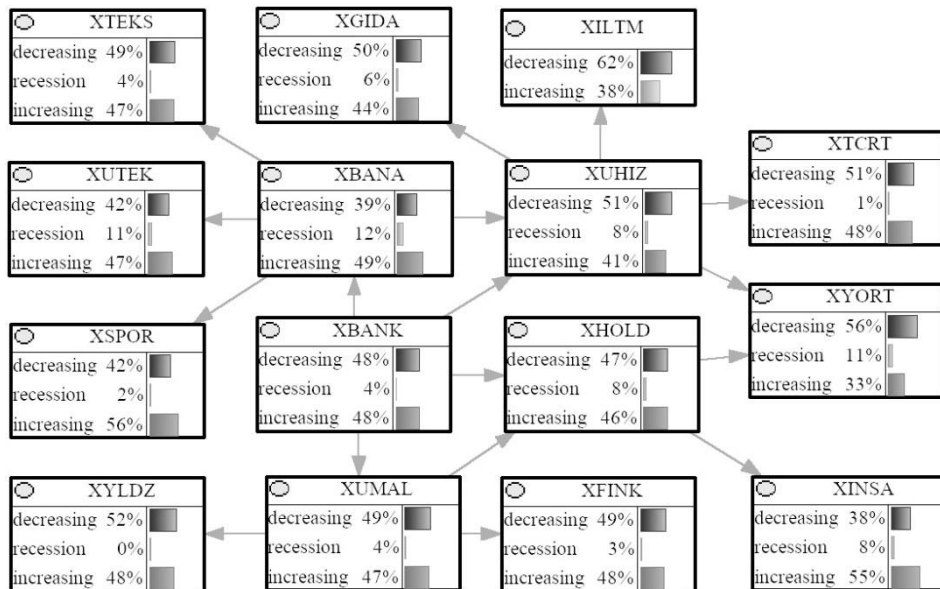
XTEKS
decreasing 49%
recession 4%
increasing 47%

XGIDA
decreasing 50%
recession 6%
increasing 44%

XILTM
decreasing 62%
increasing 38%

XUTEK
decreasing 42%
recession 11%
increasing 47%

XBANA
decreasing 39%
recession 12%
increasing 49%

XUHIZ
decreasing 51%
recession 8%
increasing 41%

XTCRT
decreasing 51%
recession 1%
increasing 48%

XYORT
decreasing 56%
recession 11%
increasing 33%

XSPOR
decreasing 42%
recession 2%
increasing 56%

XBANK
decreasing 48%
recession 4%
increasing 48%

XHOLD
decreasing 47%
recession 8%
increasing 46%

XYLDZ
decreasing 52%
recession 0%
increasing 48%

XUMAL
decreasing 49%
recession 4%
increasing 47%

XFINK
decreasing 49%
recession 3%
increasing 48%

XINSA
decreasing 38%
recession 8%
increasing 55%